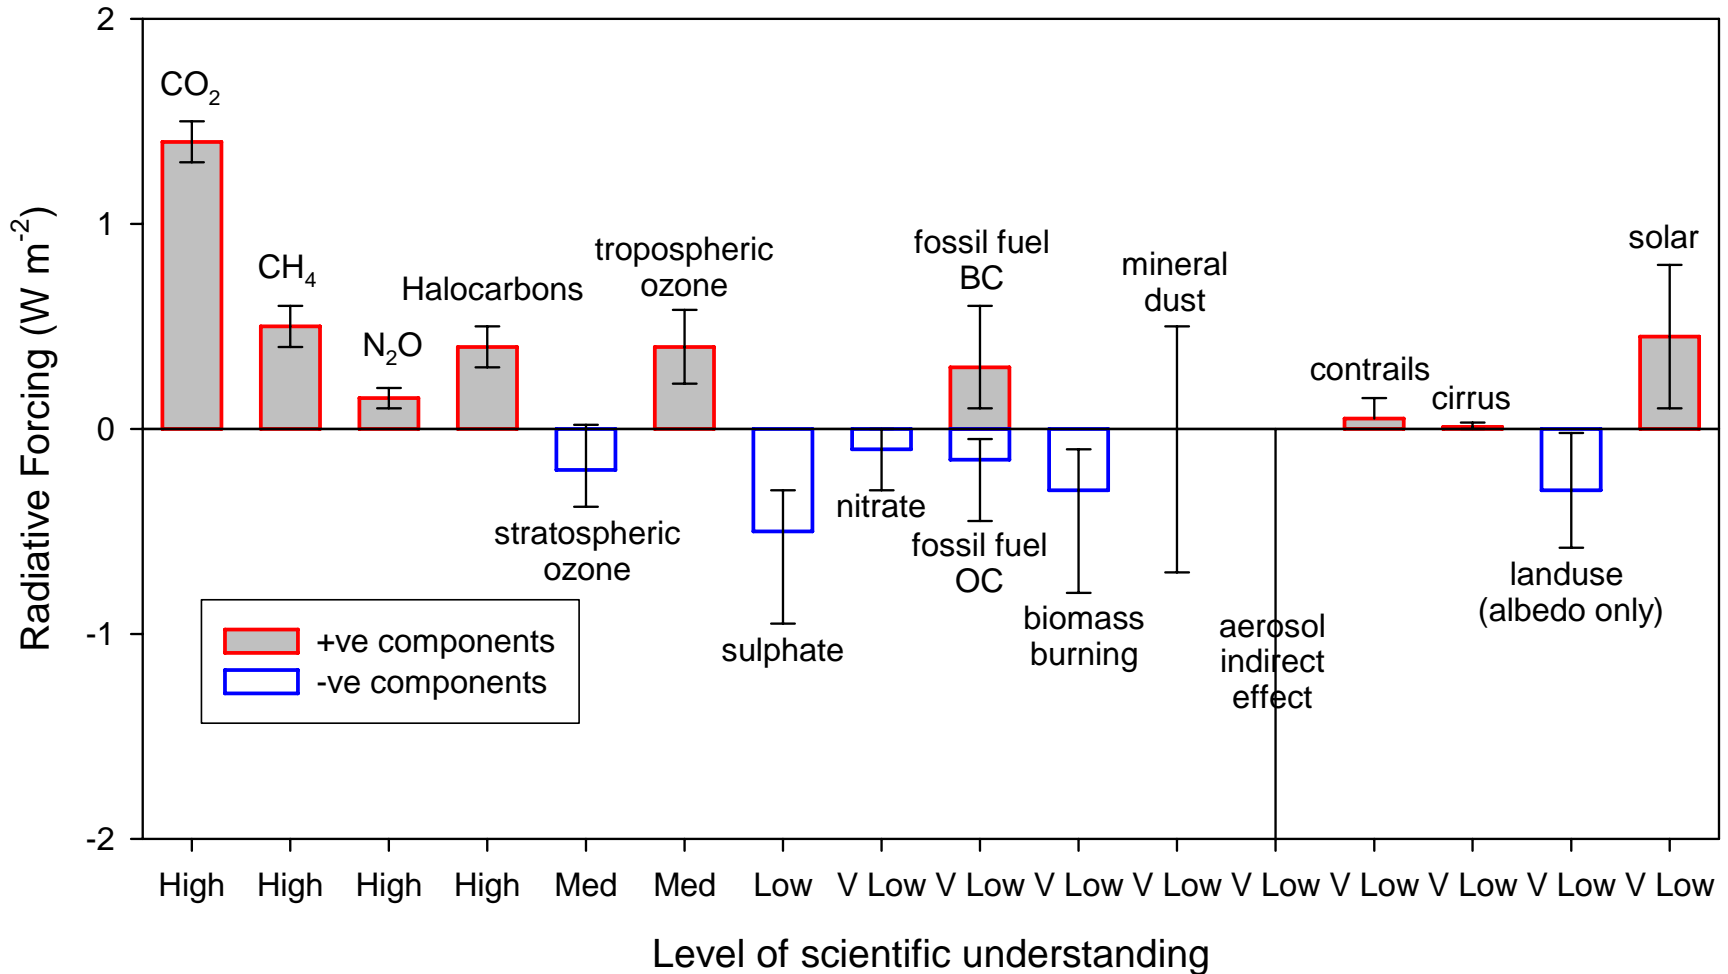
2
1
0
-1
-2

Radiative Forcing (W m$^{-2}$)

$CO_2$
$CH_4$
$N_2O$
Halocarbons
tropospheric ozone
fossil fuel BC
mineral dust
solar
contrails
cirrus
stratospheric ozone
nitrate
fossil fuel OC
sulphate
biomass burning
aerosol indirect effect
landuse (albedo only)

+ve components
-ve components

High High High High Med Med Low V Low V Low V Low V Low V Low V Low V Low V Low V Low

Level of scientific understanding